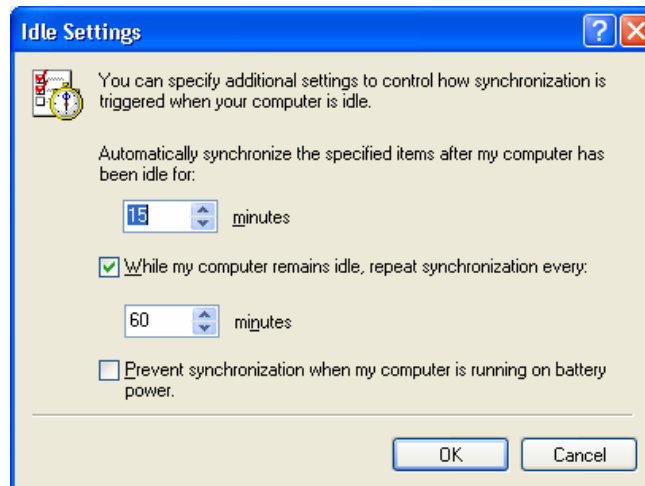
Idle Settings

?

You can specify additional settings to control how synchronization is triggered when your computer is idle.

Automatically synchronize the specified items after my computer has been idle for:

15 minutes

While my computer remains idle, repeat synchronization every:

60 minutes

Prevent synchronization when my computer is running on battery power.

OK Cancel